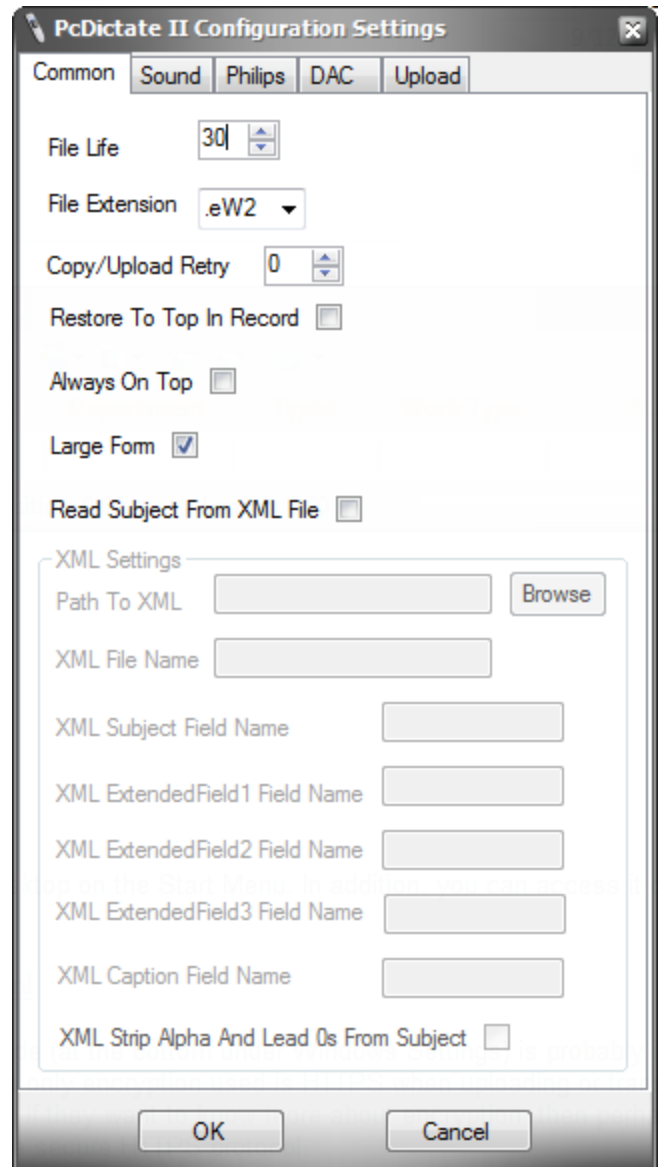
PcDictate II Configuration Settings

Common | Sound | Philips | DAC | Upload

File Life 30

File Extension .eW2

Copy/Upload Retry 0

Restore To Top In Record

Always On Top

Large Form

Read Subject From XML File

XML Settings

Path To XML

Browse

XML File Name

XML Subject Field Name

XML ExtendedField1 Field Name

XML ExtendedField2 Field Name

XML ExtendedField3 Field Name

XML Caption Field Name

XML Strip Alpha And Lead 0s From Subject

OK

Cancel